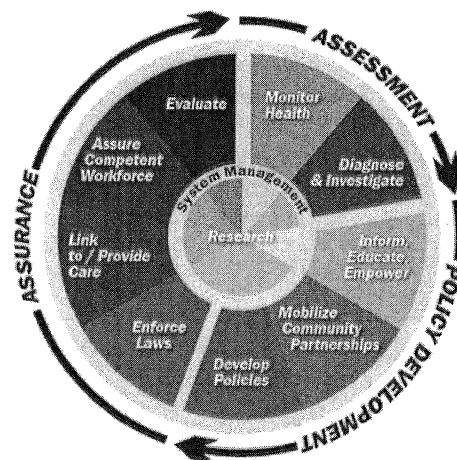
ASSESSMENT

POLICY DEVELOPMENT

ASSURANCE

Evaluate

Monitor Health

Diagnose & Investigate

Inform, Educate, Empower

Mobilize Community Partnerships

Develop Policies

Enforce Laws

Link to / Provide Care

Assure Competent Workforce

System Management

Research